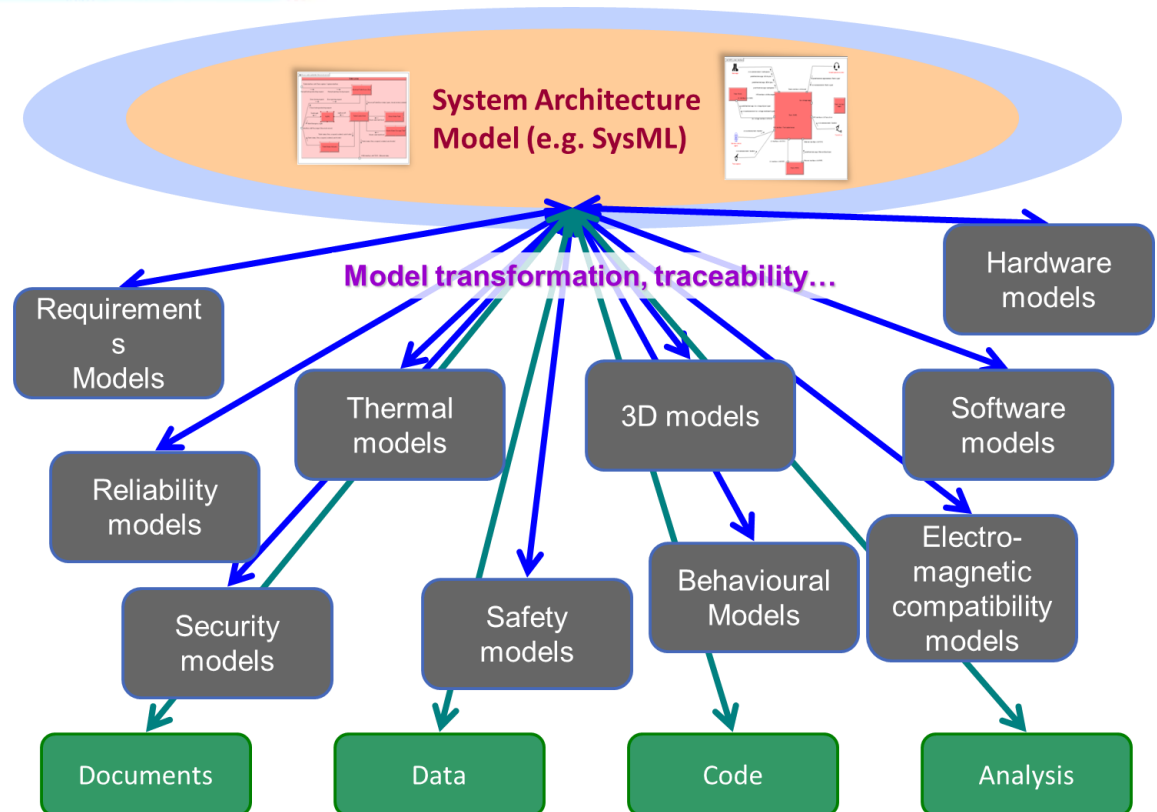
System Architecture Model (e.g. SysML)

Model transformation, traceability…

Hardware models

Requirement s Models

Thermal models

3D models

Software models

Reliability models

Security models

Safety models

Behavioural Models

Electro-magnetic compatibility models

Documents

Data

Code

Analysis